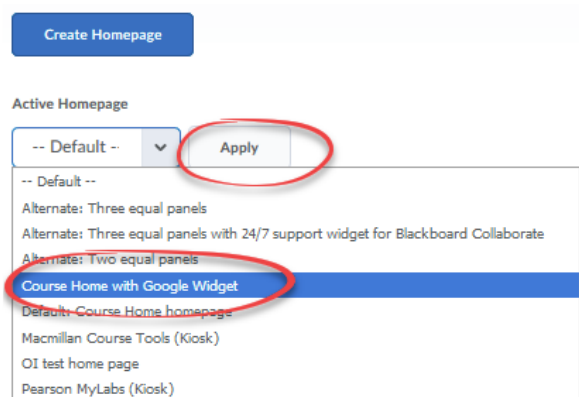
Create Homepage

Active Homepage

-- Default --

Apply

-- Default --
Alternate: Three equal panels
Alternate: Three equal panels with 24/7 support widget for Blackboard Collaborate
Alternate: Two equal panels
Course Home with Google Widget
Default: Course Home homepage
Macmillan Course Tools (Kiosk)
OI test home page
Pearson MyLabs (Kiosk)